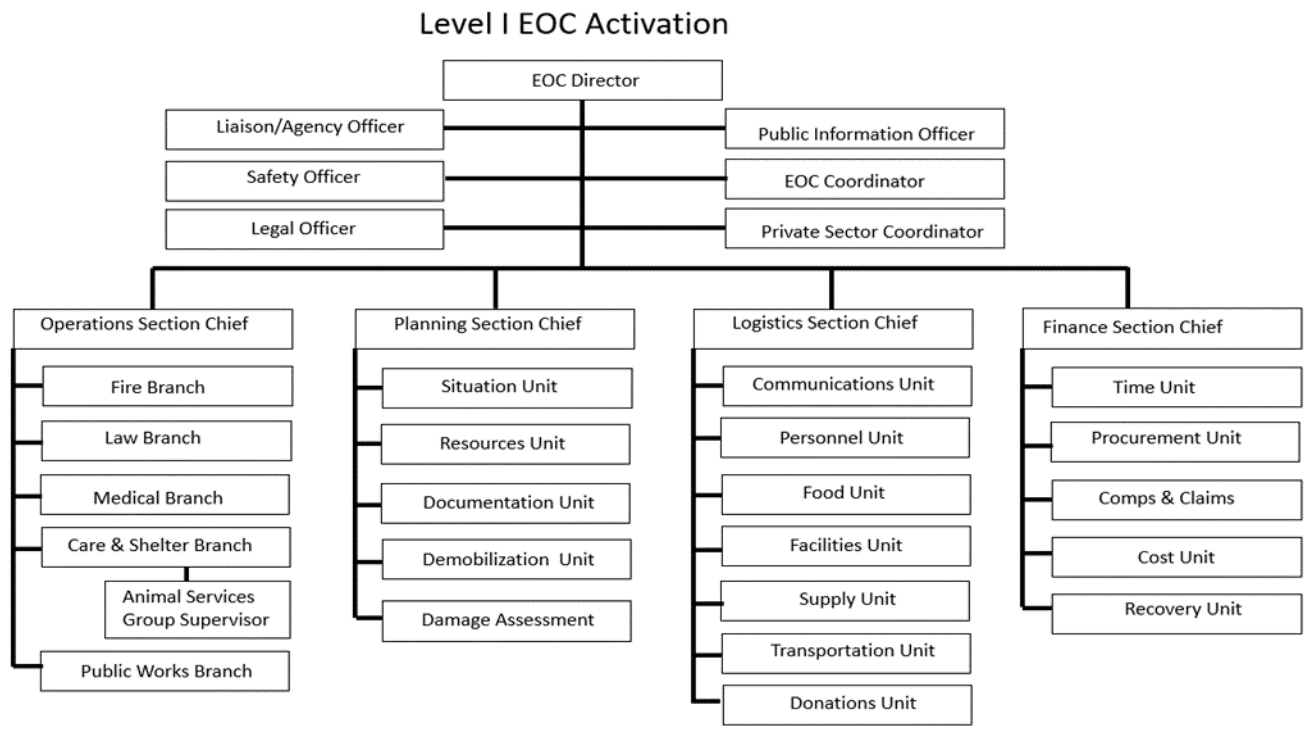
Level I EOC Activation

EOC Director

Liaison/Agency Officer

Public Information Officer

Safety Officer

EOC Coordinator

Legal Officer

Private Sector Coordinator

Operations Section Chief

Fire Branch

Law Branch

Medical Branch

Care & Shelter Branch

Animal Services Group Supervisor

Public Works Branch

Planning Section Chief

Situation Unit

Resources Unit

Documentation Unit

Demobilization Unit

Damage Assessment

Logistics Section Chief

Communications Unit

Personnel Unit

Food Unit

Facilities Unit

Supply Unit

Transportation Unit

Donations Unit

Finance Section Chief

Time Unit

Procurement Unit

Comps & Claims

Cost Unit

Recovery Unit